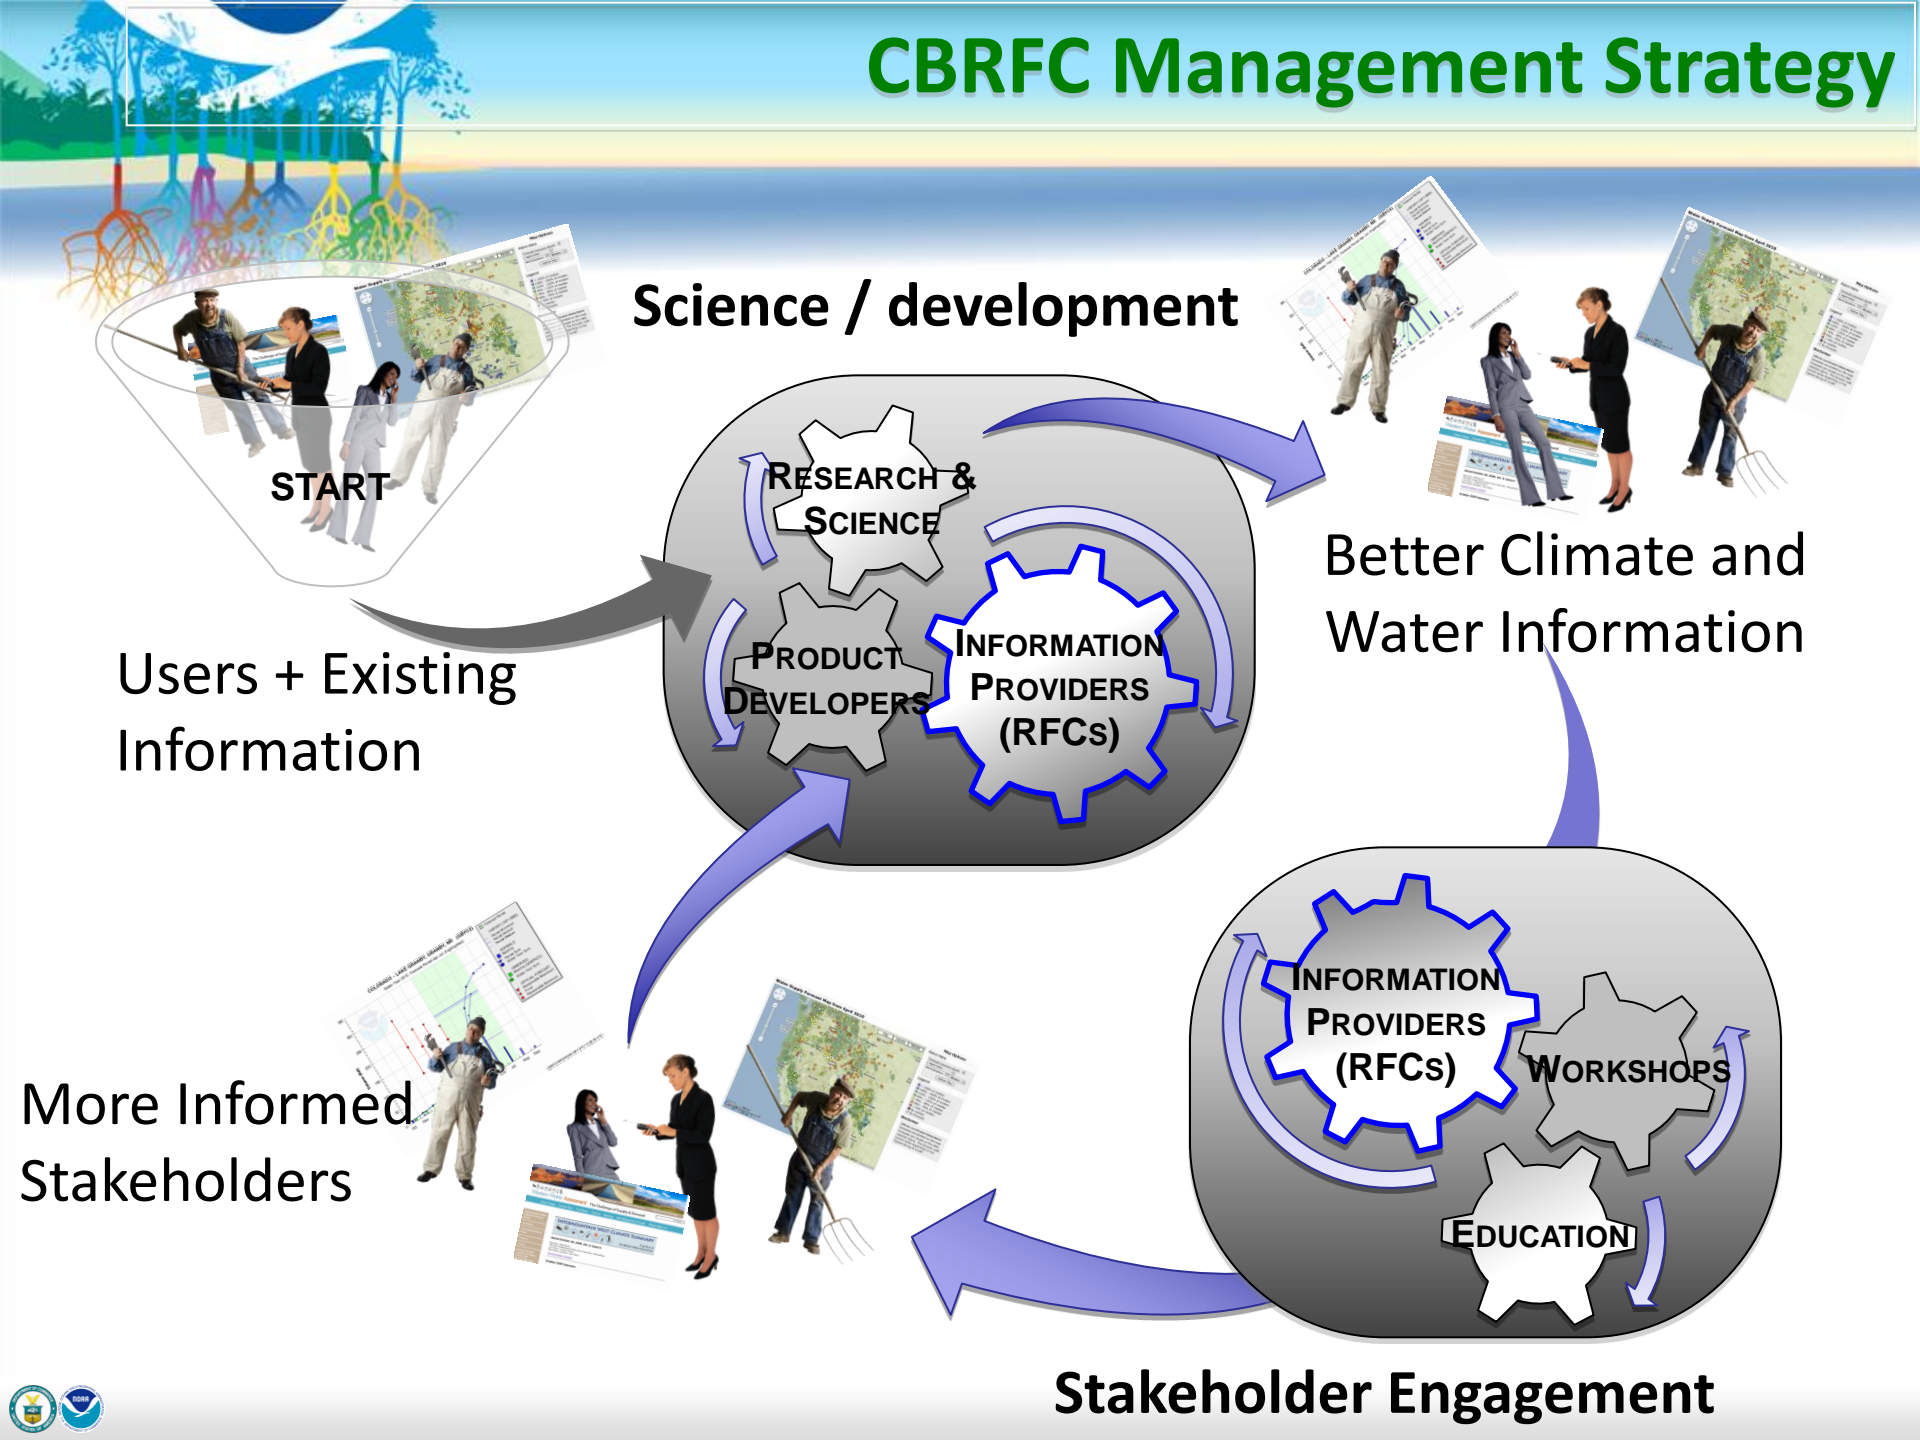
CBRFC Management Strategy

Science / development

START

RESEARCH & SCIENCE

PRODUCT DEVELOPERS

INFORMATION PROVIDERS (RFCs)

Better Climate and Water Information

Users + Existing Information

INFORMATION PROVIDERS (RFCs)

WORKSHOPS

EDUCATION

More Informed Stakeholders

Stakeholder Engagement